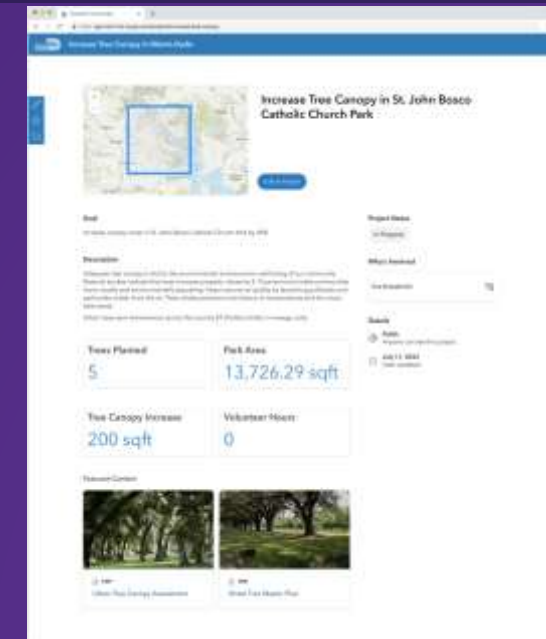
Increase Tree Canopy in St. John Bosco Catholic Church Park

Goal

Description

Project Status

In Progress

Who's Involved

Trees Planted

5

Park Area

13,726.29 sqft

Tree Canopy Increase

200 sqft

Volunteer Hours

0

Featured Content

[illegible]

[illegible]